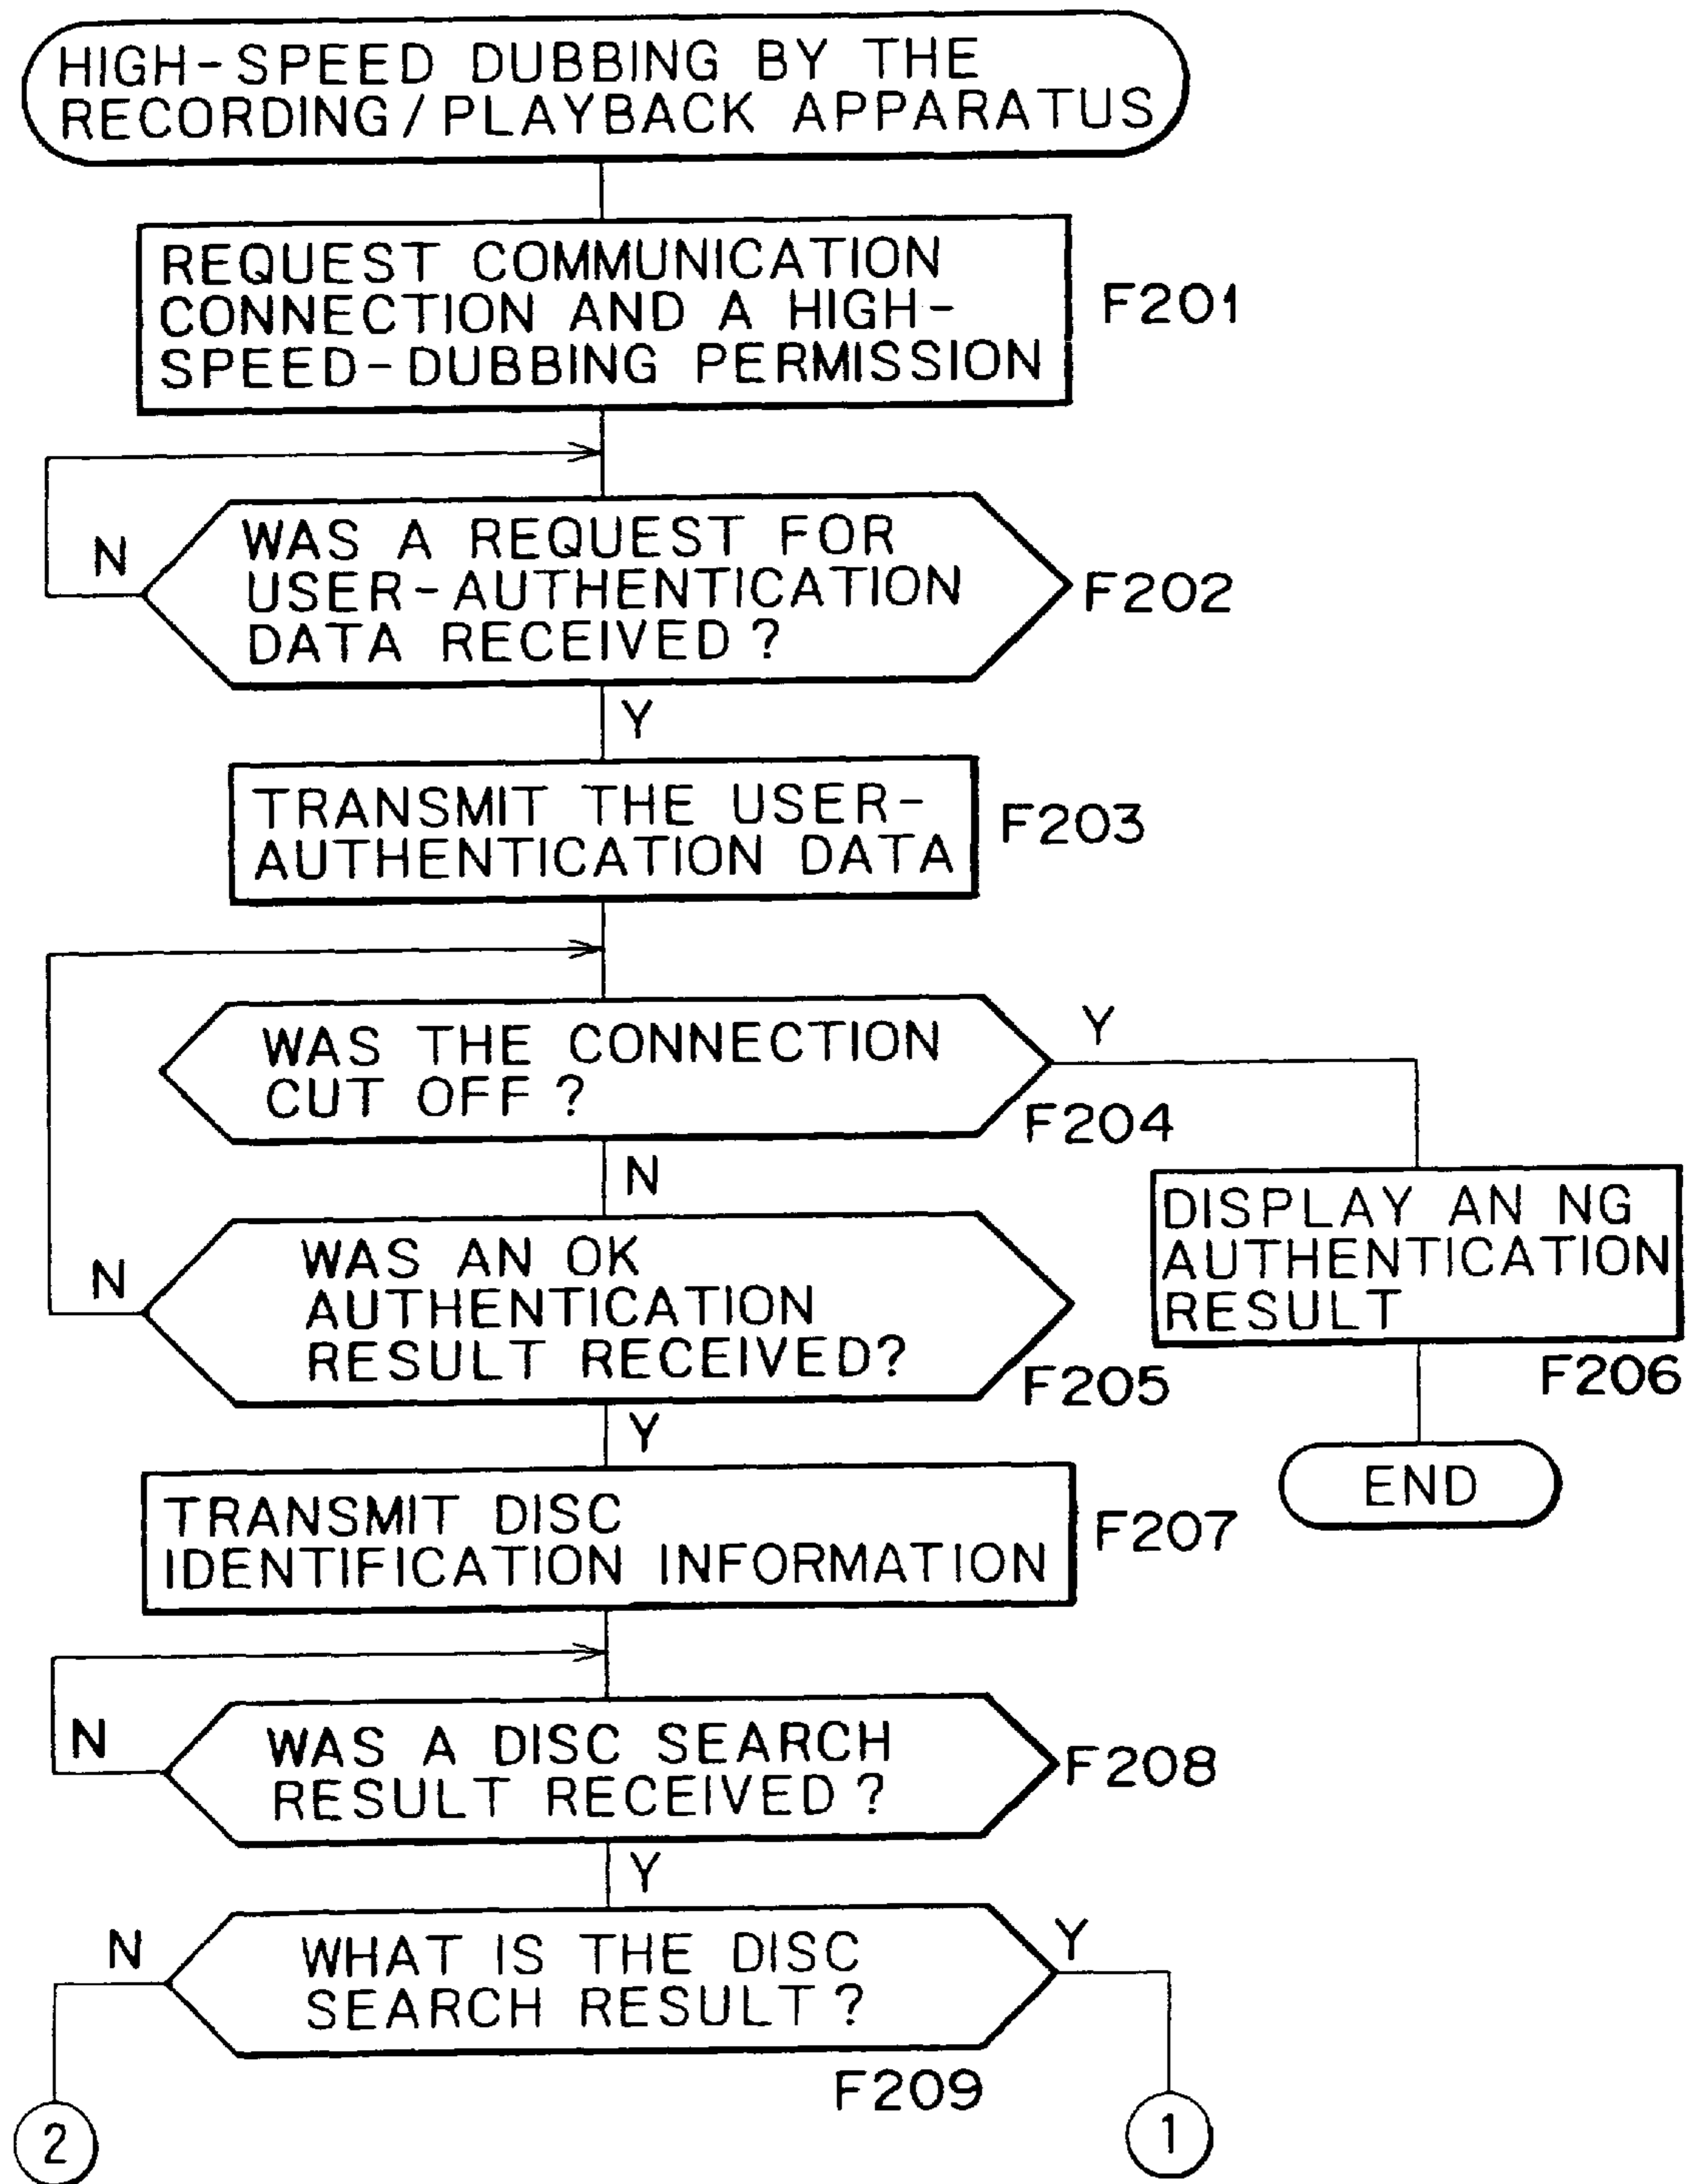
HIGH-SPEED DUBBING BY THE RECORDING/PLAYBACK APPARATUS

REQUEST COMMUNICATION CONNECTION AND A HIGH-SPEED-DUBBING PERMISSION

F201

N

WAS A REQUEST FOR USER-AUTHENTICATION DATA RECEIVED?

F202

Y

TRANSMIT THE USER-AUTHENTICATION DATA

F203

WAS THE CONNECTION CUT OFF?

Y

F204

N

N

WAS AN OK AUTHENTICATION RESULT RECEIVED?

F205

DISPLAY AN NG AUTHENTICATION RESULT

F206

Y

TRANSMIT DISC IDENTIFICATION INFORMATION

F207

END

N

WAS A DISC SEARCH RESULT RECEIVED?

F208

Y

N

WHAT IS THE DISC SEARCH RESULT?

Y

F209

2

1